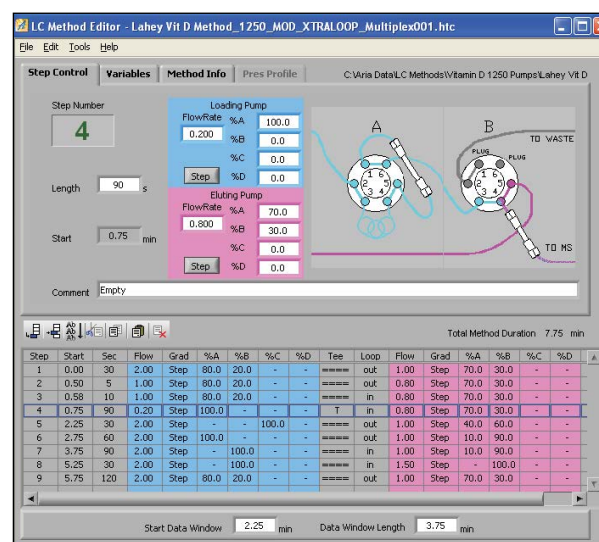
LC Method Editor - Lahey Vit D Method_1250_MOD_XTRALOOP_Multiplex001.htc

File Edit Tools Help

Step Control | Variables | Method Info | Pres Profile

C:\Aria Data\LC Methods\Vitamin D 1250 Pumps\Lahey Vit D

Step Number
4

Length 90 s

Start 0.75 min

Loading Pump
FlowRate 0.200
%A 100.0
%B 0.0
%C 0.0
%D 0.0
Step

Eluting Pump
FlowRate 0.800
%A 70.0
%B 30.0
%C 0.0
%D 0.0
Step

A
B
PLUG PLUG
TO WASTE
TO MS

Comment Empty

Total Method Duration 7.75 min

| Step | Start | Sec | Flow | Grad | %A | %B | %C | %D | Tee | Loop | Flow | Grad | %A | %B | %C | %D |
|---|---|---|---|---|---|---|---|---|---|---|---|---|---|---|---|---|
| 1 | 0.00 | 30 | 2.00 | Step | 80.0 | 20.0 | - | - | ==== | out | 1.00 | Step | 70.0 | 30.0 | - | - |
| 2 | 0.50 | 5 | 1.00 | Step | 80.0 | 20.0 | - | - | ==== | out | 0.80 | Step | 70.0 | 30.0 | - | - |
| 3 | 0.58 | 10 | 1.00 | Step | 80.0 | 20.0 | - | - | ==== | in | 0.80 | Step | 70.0 | 30.0 | - | - |
| 4 | 0.75 | 90 | 0.20 | Step | 100.0 | - | - | - | T | in | 0.80 | Step | 70.0 | 30.0 | - | - |
| 5 | 2.25 | 30 | 2.00 | Step | - | - | 100.0 | - | ==== | out | 1.00 | Step | 40.0 | 60.0 | - | - |
| 6 | 2.75 | 60 | 2.00 | Step | 100.0 | - | - | - | ==== | out | 1.00 | Step | 10.0 | 90.0 | - | - |
| 7 | 3.75 | 90 | 2.00 | Step | - | 100.0 | - | - | ==== | in | 1.00 | Step | 10.0 | 90.0 | - | - |
| 8 | 5.25 | 30 | 2.00 | Step | - | 100.0 | - | - | ==== | in | 1.50 | Step | - | 100.0 | - | - |
| 9 | 5.75 | 120 | 2.00 | Step | 80.0 | 20.0 | - | - | ==== | out | 1.00 | Step | 70.0 | 30.0 | - | - |

Start Data Window 2.25 min Data Window Length 3.75 min